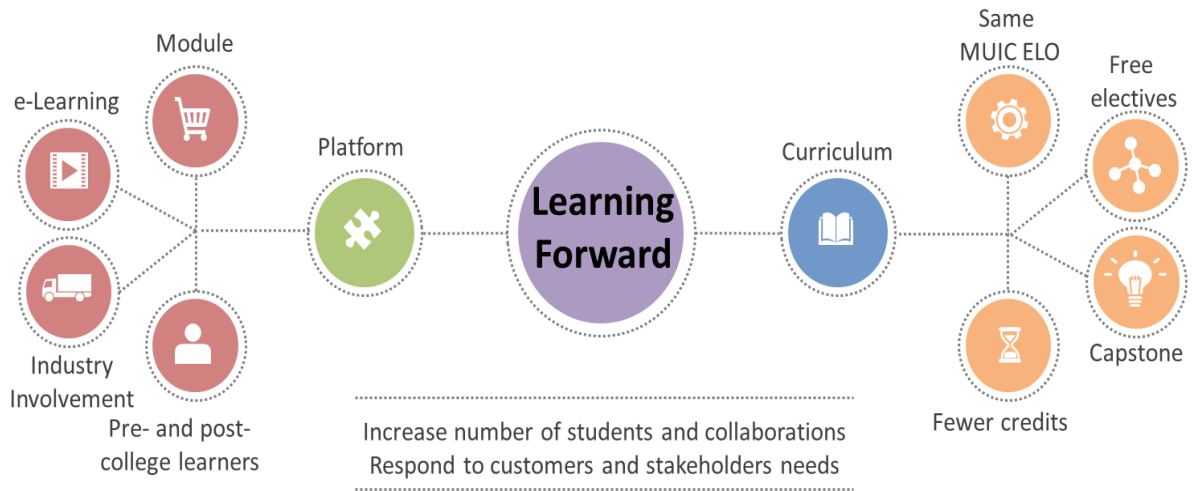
Module

e-Learning

Industry Involvement

Pre- and post-college learners

Platform

Learning Forward

Curriculum

Same MUIC ELO

Free electives

Capstone

Fewer credits

Increase number of students and collaborations
Respond to customers and stakeholders needs